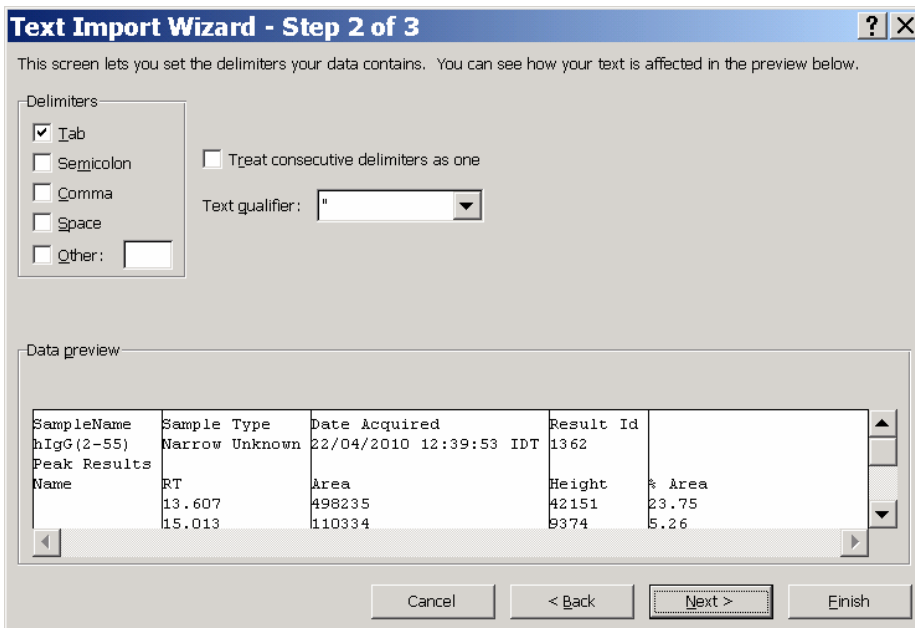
Text Import Wizard - Step 2 of 3

?

This screen lets you set the delimiters your data contains. You can see how your text is affected in the preview below.

Delimiters

Tab

Semicolon

Comma

Space

Other:

Treat consecutive delimiters as one

Text qualifier: "

Data preview

| SampleName | Sample Type | Date Acquired | Result Id | |
|---|---|---|---|---|
| hIgG(2-55) | Narrow Unknown | 22/04/2010 12:39:53 IDT | 1362 | |
| Peak Results | | | | |
| Name | RT | Area | Height | % Area |
| | 13.607 | 498235 | 42151 | 23.75 |
| | 15.013 | 110334 | 9374 | 5.26 |

Cancel

< Back

Next >

Finish